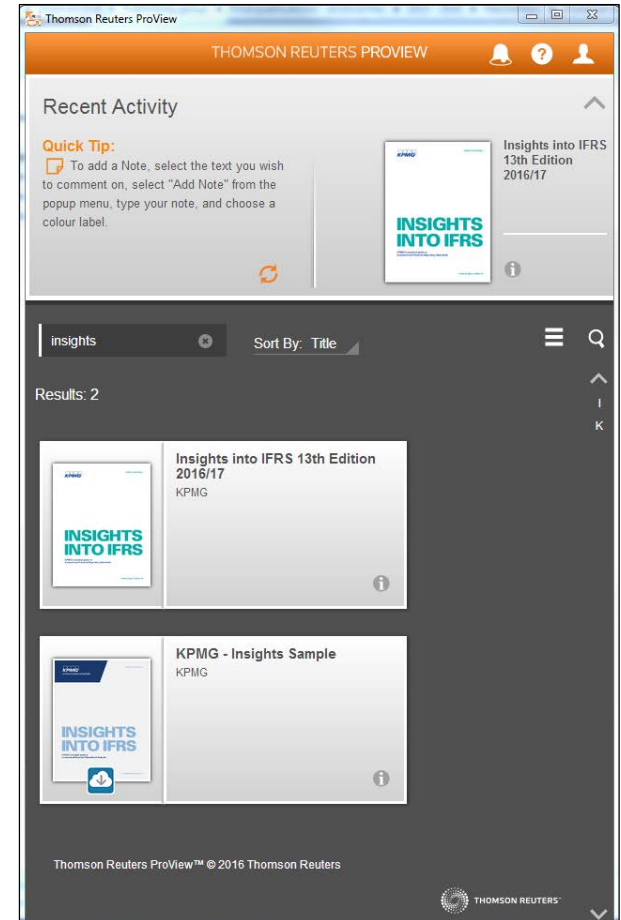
Thomson Reuters ProView

THOMSON REUTERS PROVIEW

Recent Activity

Quick Tip:
To add a Note, select the text you wish to comment on, select "Add Note" from the popup menu, type your note, and choose a colour label.

KPMG
INSIGHTS INTO IFRS

Insights into IFRS 13th Edition 2016/17

insights

Sort By: Title

Results: 2

I
K

KPMG
INSIGHTS INTO IFRS

Insights into IFRS 13th Edition 2016/17
KPMG

KPMG
INSIGHTS INTO IFRS

KPMG - Insights Sample
KPMG

Thomson Reuters ProView™ © 2016 Thomson Reuters

THOMSON REUTERS